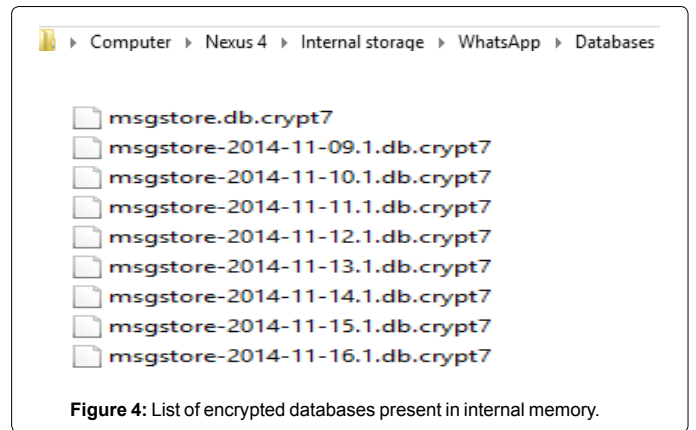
▸ Computer ▸ Nexus 4 ▸ Internal storage ▸ WhatsApp ▸ Databases

msgstore.db.crypt7
msgstore-2014-11-09.1.db.crypt7
msgstore-2014-11-10.1.db.crypt7
msgstore-2014-11-11.1.db.crypt7
msgstore-2014-11-12.1.db.crypt7
msgstore-2014-11-13.1.db.crypt7
msgstore-2014-11-14.1.db.crypt7
msgstore-2014-11-15.1.db.crypt7
msgstore-2014-11-16.1.db.crypt7

**Figure 4:** List of encrypted databases present in internal memory.